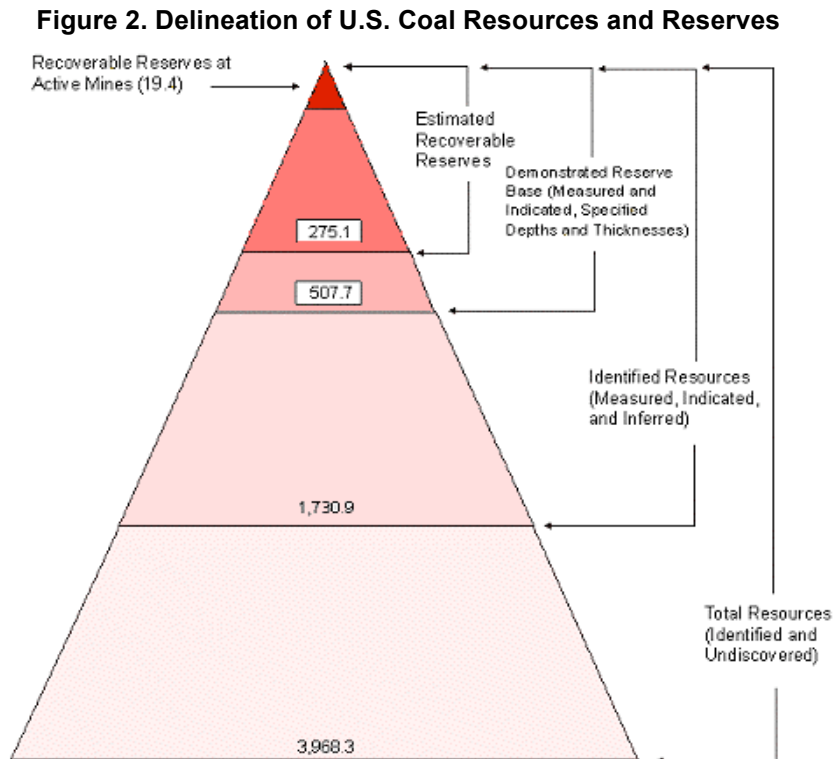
Figure 2. Delineation of U.S. Coal Resources and Reserves

Recoverable Reserves at Active Mines (19.4)

Estimated Recoverable Reserves

Demonstrated Reserve Base (Measured and Indicated, Specified Depths and Thicknesses)

275.1

507.7

Identified Resources (Measured, Indicated, and Inferred)

1,730.9

Total Resources (Identified and Undiscovered)

3,968.3